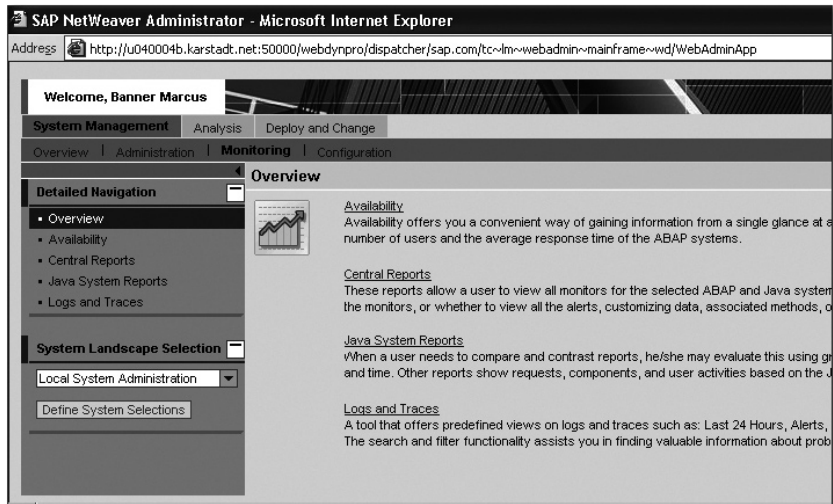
SAP NetWeaver Administrator - Microsoft Internet Explorer

Address http://u040004b.karstadt.net:50000/webdynpro/dispatcher/sap.com/tc~lm~webadmin~mainframe~wd/WebAdminApp

Welcome, Banner Marcus

System Management Analysis Deploy and Change

Overview | Administration | Monitoring | Configuration

Detailed Navigation

- Overview
- Availability
- Central Reports
- Java System Reports
- Logs and Traces

System Landscape Selection

Local System Administration

Define System Selections

Overview

Availability
Availability offers you a convenient way of gaining information from a single glance at a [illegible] number of users and the average response time of the ABAP systems.

Central Reports
These reports allow a user to view all monitors for the selected ABAP and Java system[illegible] the monitors, or whether to view all the alerts, customizing data, associated methods, o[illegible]

Java System Reports
When a user needs to compare and contrast reports, he/she may evaluate this using g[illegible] and time. Other reports show requests, components, and user activities based on the J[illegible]

Logs and Traces
A tool that offers predefined views on logs and traces such as: Last 24 Hours, Alerts, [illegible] The search and filter functionality assists you in finding valuable information about prob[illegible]